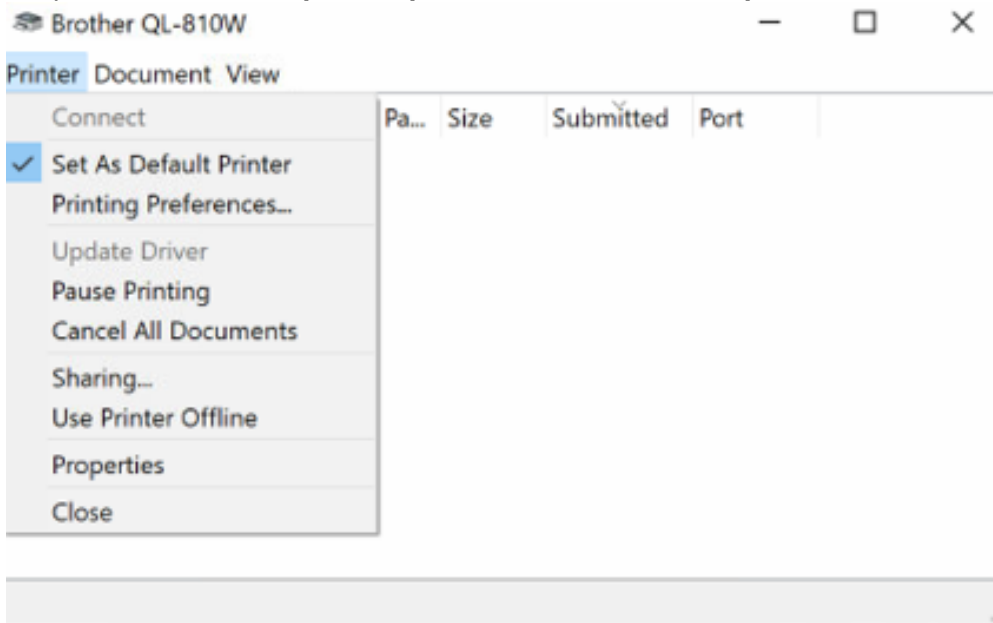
Brother QL-810W

Printer Document View

Connect
Set As Default Printer
Printing Preferences...
Update Driver
Pause Printing
Cancel All Documents
Sharing...
Use Printer Offline
Properties
Close

Pa... Size Submitted Port